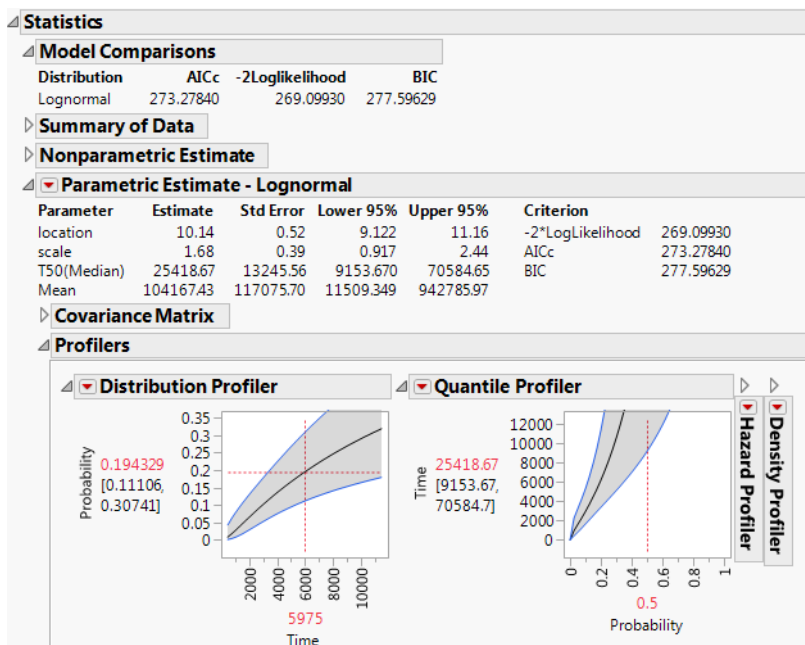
Statistics

Model Comparisons

| Distribution | AICc | -2Loglikelihood | BIC |
|---|---|---|---|
| Lognormal | 273.27840 | 269.09930 | 277.59629 |

Summary of Data

Nonparametric Estimate

Parametric Estimate - Lognormal

| Parameter | Estimate | Std Error | Lower 95% | Upper 95% |
|---|---|---|---|---|
| location | 10.14 | 0.52 | 9.122 | 11.16 |
| scale | 1.68 | 0.39 | 0.917 | 2.44 |
| T50(Median) | 25418.67 | 13245.56 | 9153.670 | 70584.65 |
| Mean | 104167.43 | 117075.70 | 11509.349 | 942785.97 |

| Criterion | |
|---|---|
| -2*LogLikelihood | 269.09930 |
| AICc | 273.27840 |
| BIC | 277.59629 |

Covariance Matrix

Profilers

Distribution Profiler

Probability
0.194329
[0.11106,
0.30741]

0.35 0.3 0.25 0.2 0.15 0.1 0.05 0

2000 4000 6000 8000 10000

5975
Time

Quantile Profiler

Time
25418.67
[9153.67,
70584.7]

12000 10000 8000 6000 4000 2000 0

0 0.2 0.4 0.6 0.8 1

0.5
Probability

Hazard Profiler

Density Profiler